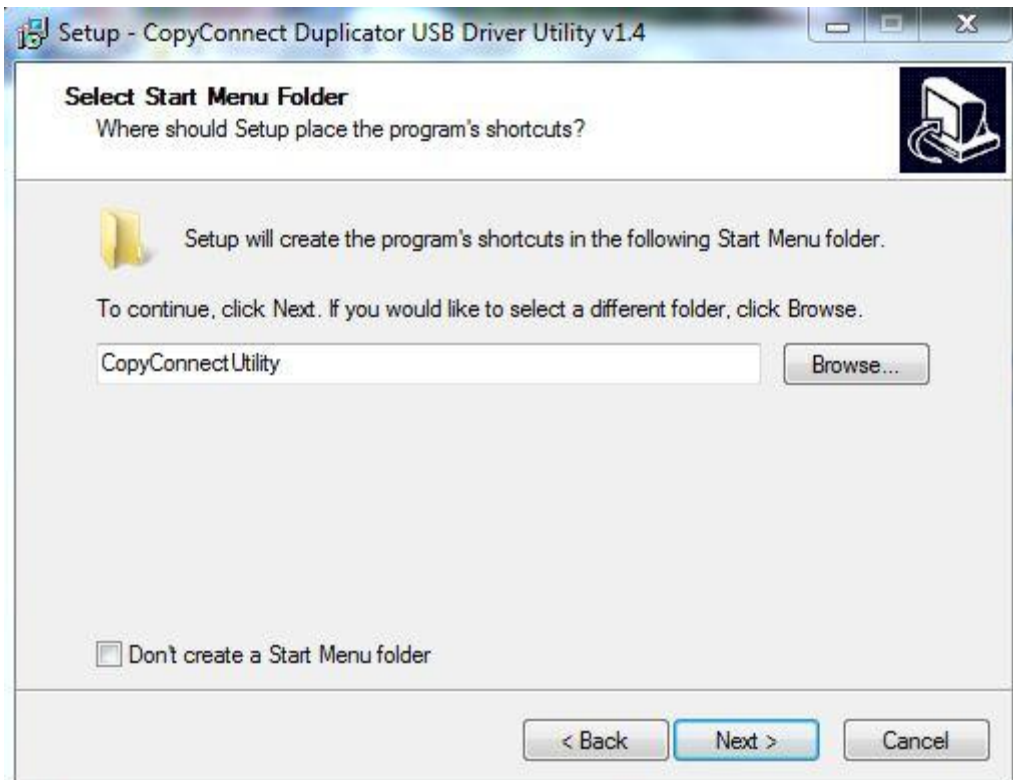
Setup - CopyConnect Duplicator USB Driver Utility v1.4

Select Start Menu Folder
Where should Setup place the program's shortcuts?

Setup will create the program's shortcuts in the following Start Menu folder.

To continue, click Next. If you would like to select a different folder, click Browse.

CopyConnectUtility

Browse...

Don't create a Start Menu folder

< Back

Next >

Cancel